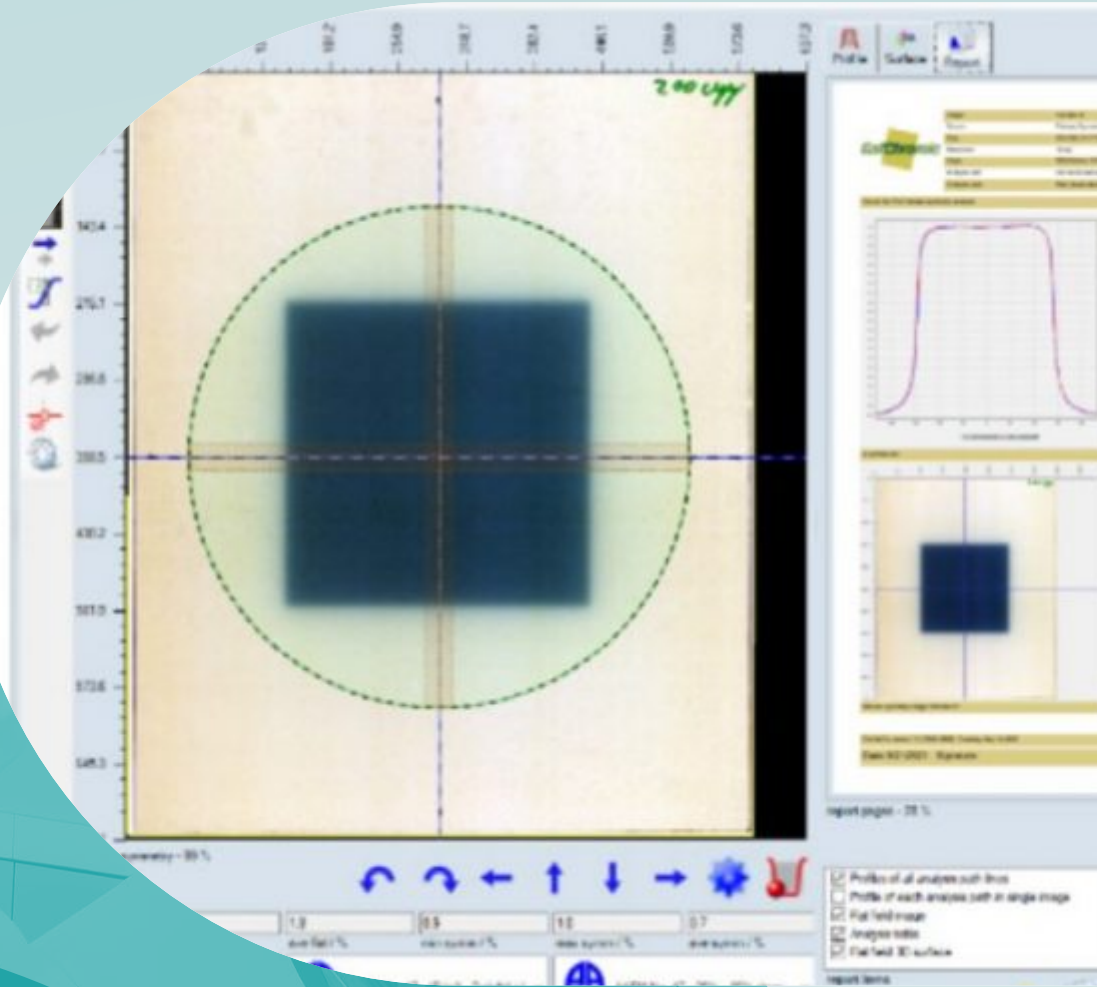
200 cGy

143.4
215.1
286.8
358.5
430.2
501.9
573.6
645.3

Profile
Surface
Report

report pages - 38 %

Profiles of all analysis path lines
Profile of each analysis path in single image
Flat field image
Analysis table
Flat field 3D surface

report items

1.3
0.9
1.0
0.7
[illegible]